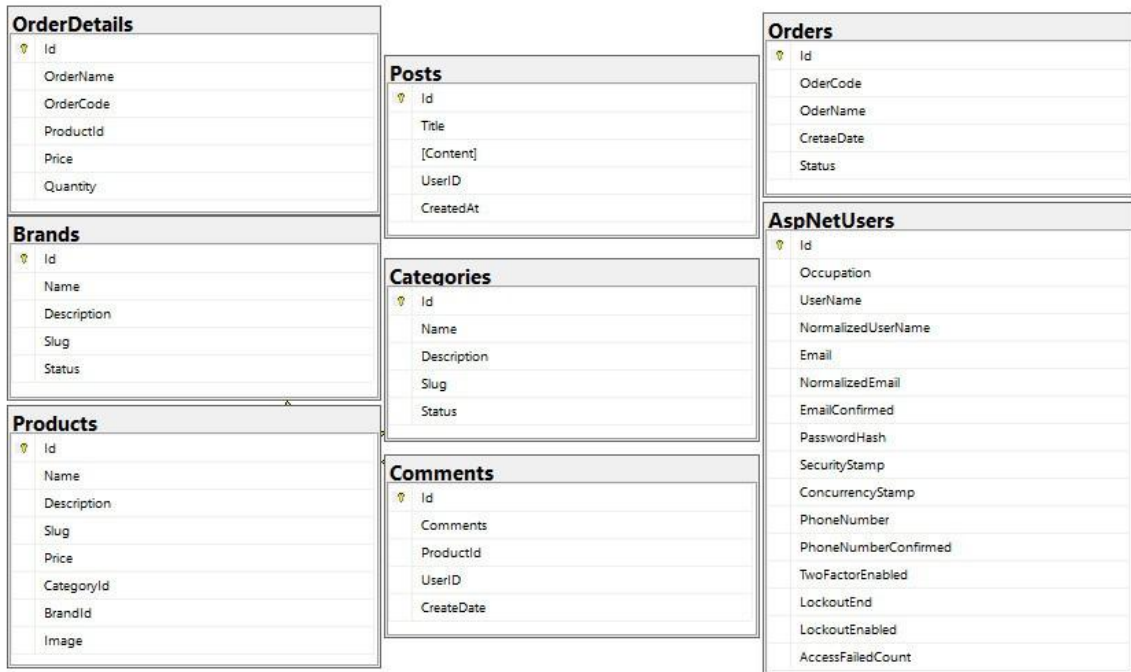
OrderDetails
Id
OrderName
OrderCode
ProductId
Price
Quantity

Brands
Id
Name
Description
Slug
Status

Products
Id
Name
Description
Slug
Price
CategoryId
BrandId
Image

Posts
Id
Title
[Content]
UserID
CreatedAt

Categories
Id
Name
Description
Slug
Status

Comments
Id
Comments
ProductId
UserID
CreateDate

Orders
Id
OderCode
OderName
CretaeDate
Status

AspNetUsers
Id
Occupation
UserName
NormalizedUserName
Email
NormalizedEmail
EmailConfirmed
PasswordHash
SecurityStamp
ConcurrencyStamp
PhoneNumber
PhoneNumberConfirmed
TwoFactorEnabled
LockoutEnd
LockoutEnabled
AccessFailedCount